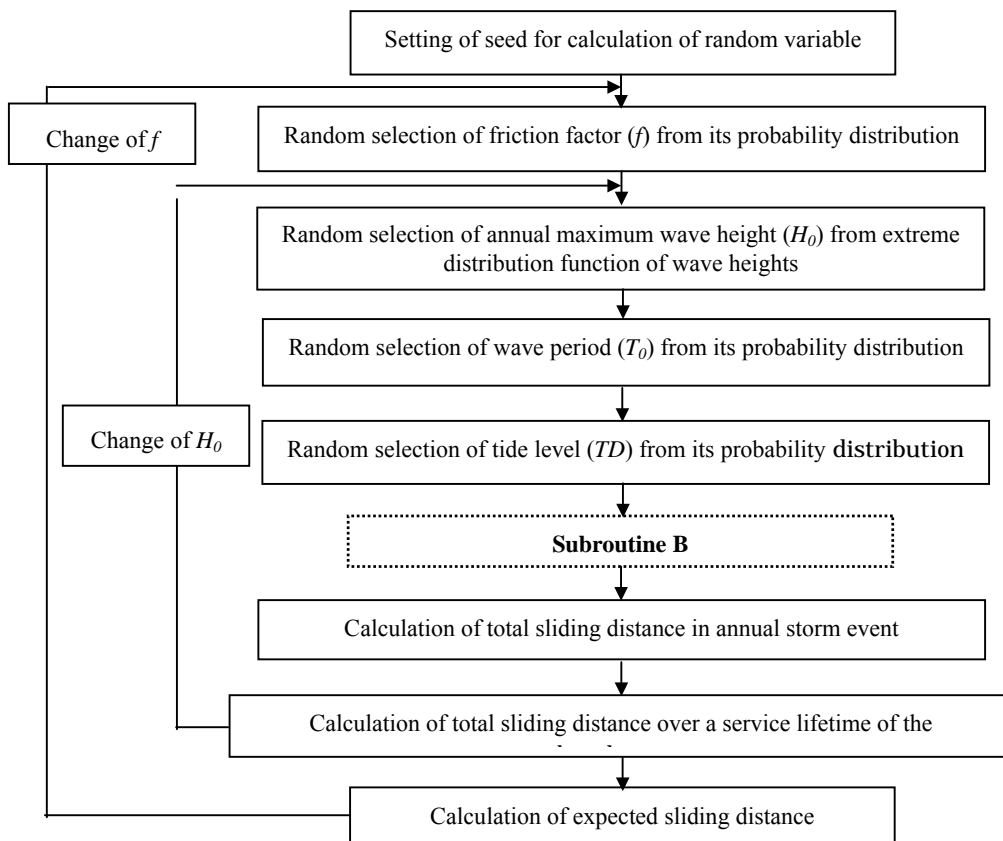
Setting of seed for calculation of random variable

Change of $f$

Random selection of friction factor ($f$) from its probability distribution

Random selection of annual maximum wave height ($H_0$) from extreme distribution function of wave heights

Random selection of wave period ($T_0$) from its probability distribution

Change of $H_0$

Random selection of tide level ($TD$) from its probability distribution

Subroutine B

Calculation of total sliding distance in annual storm event

Calculation of total sliding distance over a service lifetime of the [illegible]

Calculation of expected sliding distance